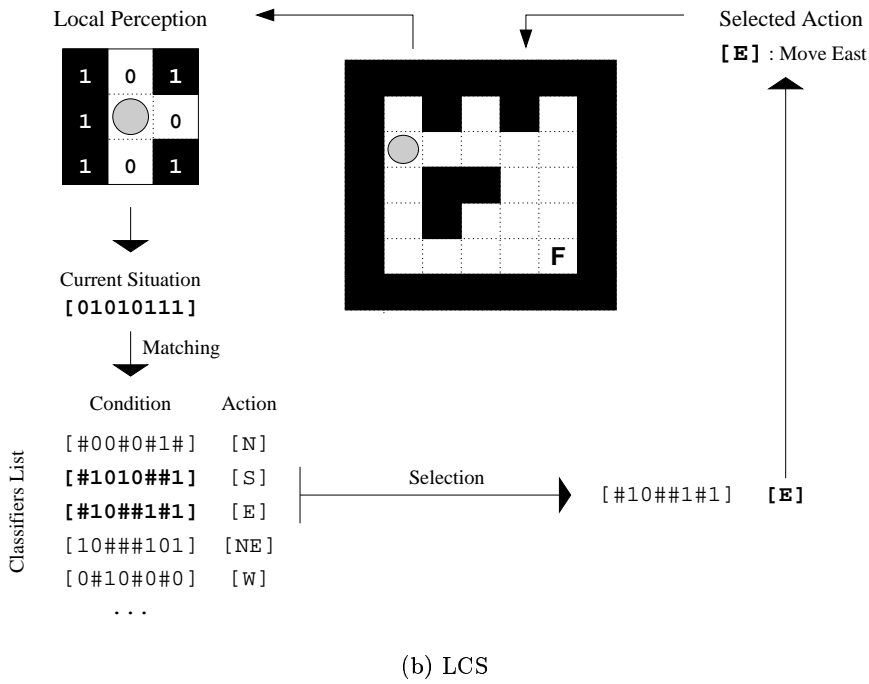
Local Perception

| 1 | 0 | 1 |
|---|---|---|
| 1 |  | 0 |
| 1 | 0 | 1 |

Current Situation
[01010111]

Matching

Selected Action
[E] : Move East

F

Classifiers List

| Condition | Action |
|---|---|
| [#00#0#1#] | [N] |
| [#1010##1] | [S] |
| [#10##1#1] | [E] |
| [10###101] | [NE] |
| [0#10#0#0] | [W] |
| ... | |

Selection

[#10##1#1] [E]

(b) LCS